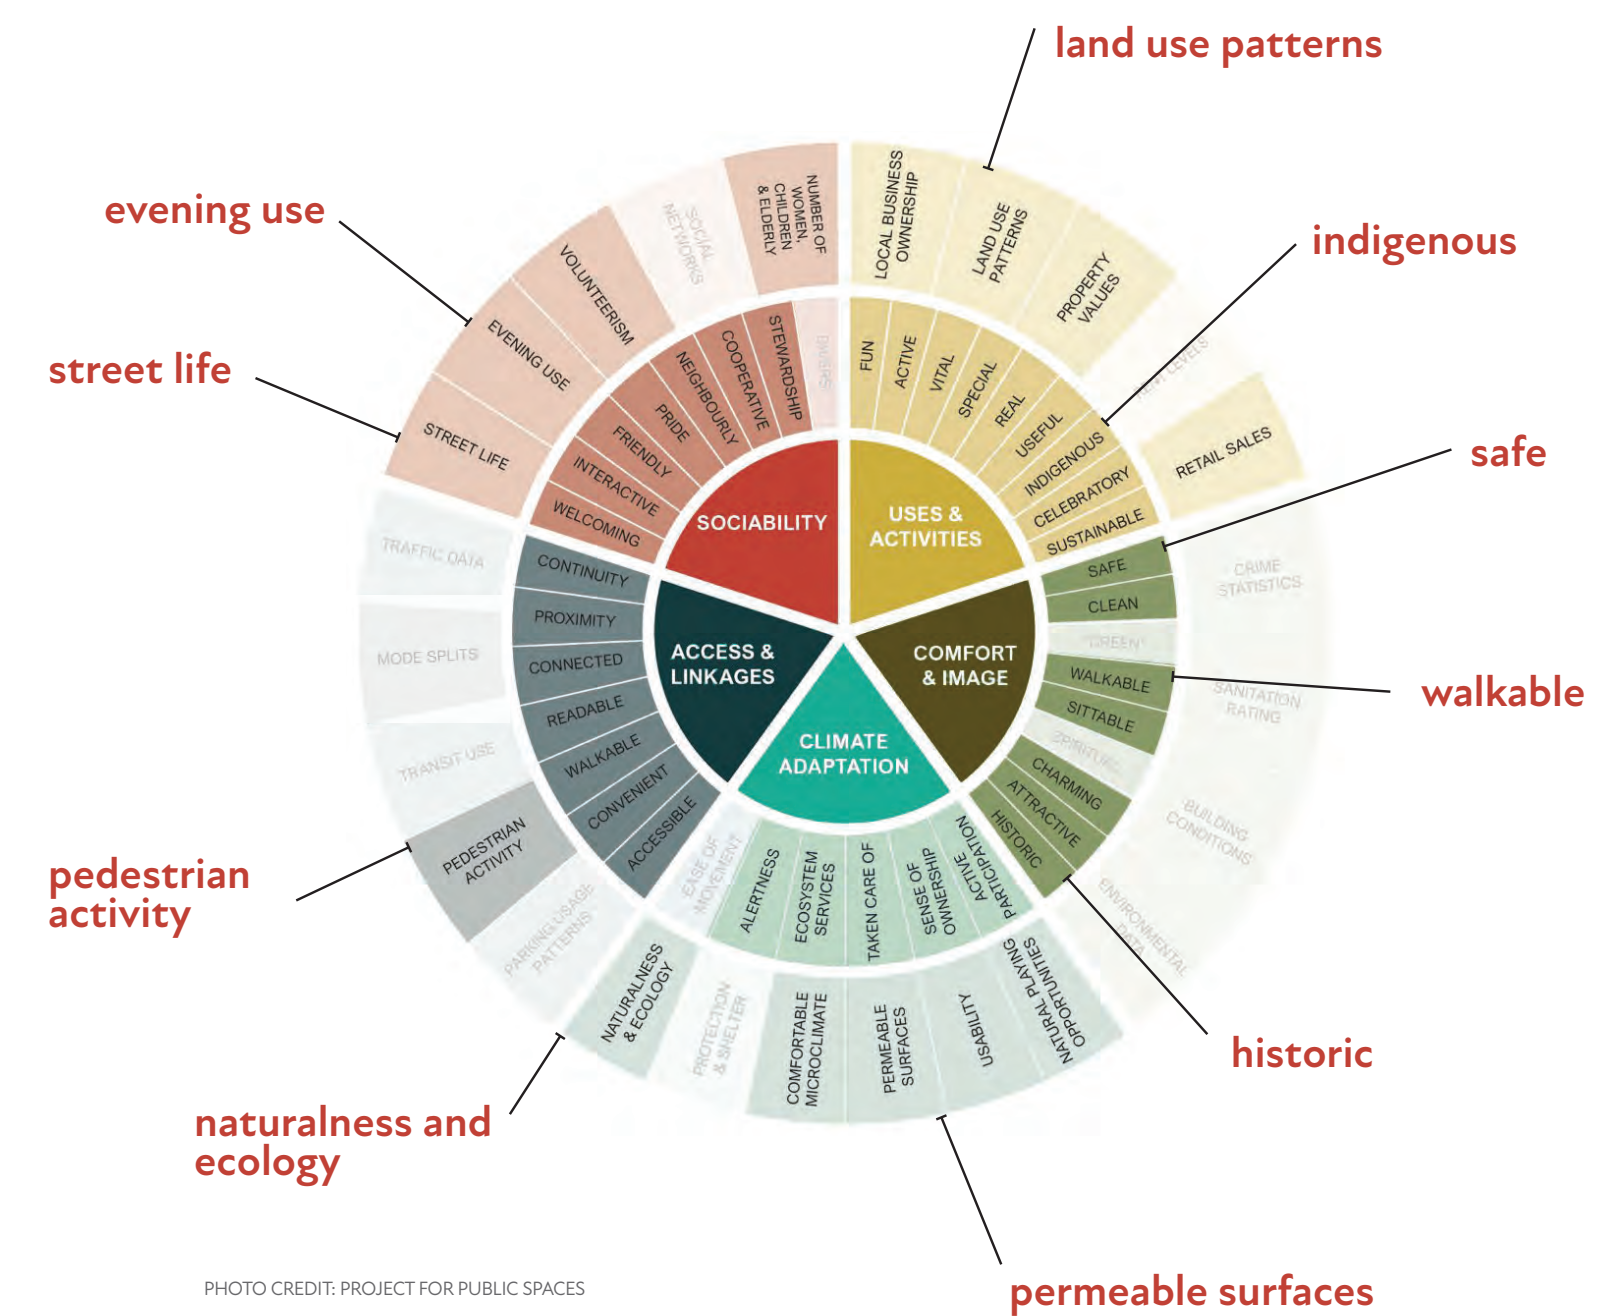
land use patterns

evening use

indigenous

street life

safe

walkable

pedestrian activity

historic

naturalness and ecology

permeable surfaces

SOCIABILITY

USES & ACTIVITIES

ACCESS & LINKAGES

COMFORT & IMAGE

CLIMATE ADAPTATION

STEWARDSHIP
COOPERATIVE
NEIGHBOURLY
PRIDE
FRIENDLY
INTERACTIVE
WELCOMING

DIVERSE

FUN
ACTIVE
VITAL
SPECIAL
REAL
USEFUL
INDIGENOUS
CELEBRATORY
SUSTAINABLE

SAFE
CLEAN
"GREEN"
WALKABLE
SITTABLE
SPIRITUAL
CHARMING
ATTRACTIVE
HISTORIC

ACTIVE PARTICIPATION
SENSE OF OWNERSHIP
TAKEN CARE OF
ECOSYSTEM SERVICES
ALERTNESS
EASE OF MOVEMENT

ACCESSIBLE
CONVENIENT
WALKABLE
READABLE
CONNECTED
PROXIMITY
CONTINUITY

NUMBER OF WOMEN, CHILDREN & ELDERLY
SOCIAL NETWORKS
VOLUNTEERISM
EVENING USE
STREET LIFE

LOCAL BUSINESS OWNERSHIP
LAND USE PATTERNS
PROPERTY VALUES
RENT LEVELS
RETAIL SALES

CRIME STATISTICS
SANITATION RATING
BUILDING CONDITIONS
ENVIRONMENTAL DATA

NATURAL PLAYING OPPORTUNITIES
USABILITY
PERMEABLE SURFACES
COMFORTABLE MICROCLIMATE
PROTECTION & SHELTER
NATURALNESS & ECOLOGY

PARKING USAGE PATTERNS
PEDESTRIAN ACTIVITY
TRANSIT USE
MODE SPLITS
TRAFFIC DATA

PHOTO CREDIT: PROJECT FOR PUBLIC SPACES